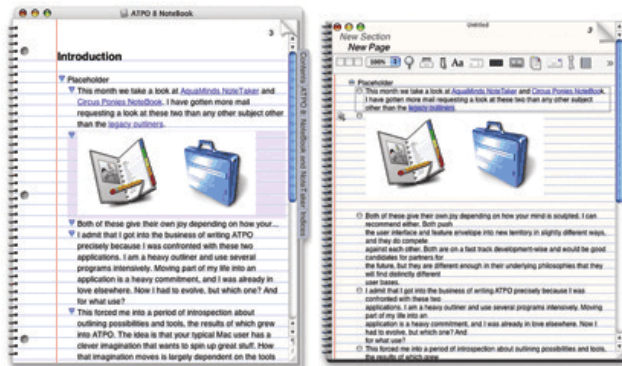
ATPO 8 NoteBook

3

Introduction

Placeholder

This month we take a look at AquaMinds NoteTaker and Circus Ponies NoteBook. I have gotten more mail requesting a look at these two than any other subject other than the legacy outliners.

Both of these give their own joy depending on how your...

I admit that I got into the business of writing ATPO precisely because I was confronted with these two applications. I am a heavy outliner and use several programs intensively. Moving part of my life into an application is a heavy commitment, and I was already in love elsewhere. Now I had to evolve, but which one? And for what use?

This forced me into a period of introspection about outlining possibilities and tools, the results of which grew into ATPO. The idea is that your typical Mac user has a clever imagination that wants to spin up great stuff. How that imagination moves is largely dependent on the tools

Contents ATPO NoteBook and NoteTaker Indices

Untitled

New Section

New Page

3

100%

Placeholder

This month we take a look at AquaMinds NoteTaker and Circus Ponies NoteBook. I have gotten more mail requesting a look at these two than any other subject other than the legacy outliners.

Both of these give their own joy depending on how your mind is sculpted. I can recommend either. Both push the user interface and feature envelope into new territory in slightly different ways, and they do compete against each other. Both are on a fast track development-wise and would be good candidates for partners for the future, but they are different enough in their underlying philosophies that they will find distinctly different user bases.

I admit that I got into the business of writing ATPO precisely because I was confronted with these two applications. I am a heavy outliner and use several programs intensively. Moving part of my life into an application is a heavy commitment, and I was already in love elsewhere. Now I had to evolve, but which one? And for what use?

This forced me into a period of introspection about outlining possibilities and tools, the results of which grew